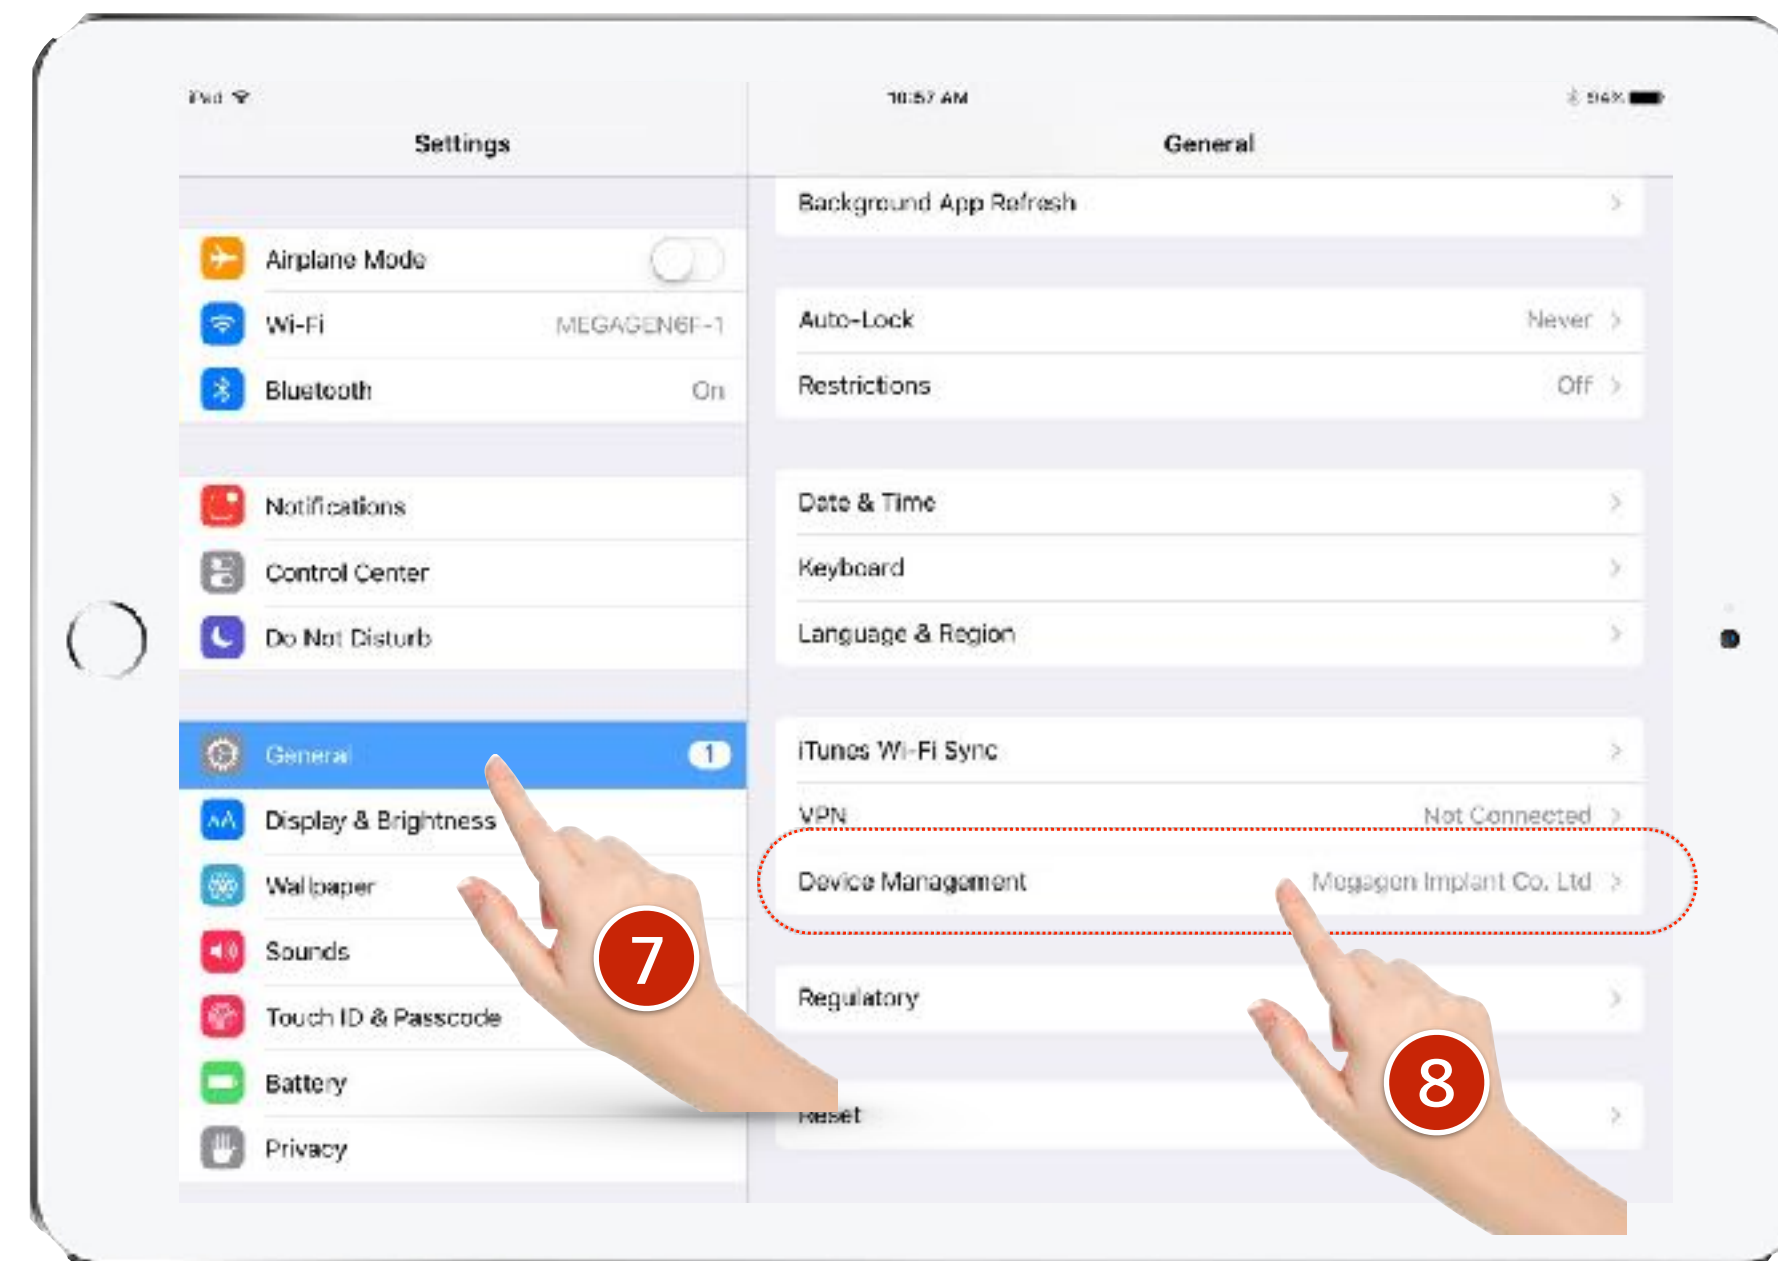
iPad

10:57 AM

Settings

General

Airplane Mode

Wi-Fi MEGAGENEF-1

Bluetooth On

Notifications

Control Center

Do Not Disturb

General 1

Display & Brightness

Wallpaper

Sounds

Touch ID & Passcode

Battery

Privacy

Background App Refresh

Auto-Lock Never

Restrictions Off

Date & Time

Keyboard

Language & Region

iTunes Wi-Fi Sync

VPN Not Connected

Device Management Megagen Implant Co. Ltd

Regulatory

Reset

7

8